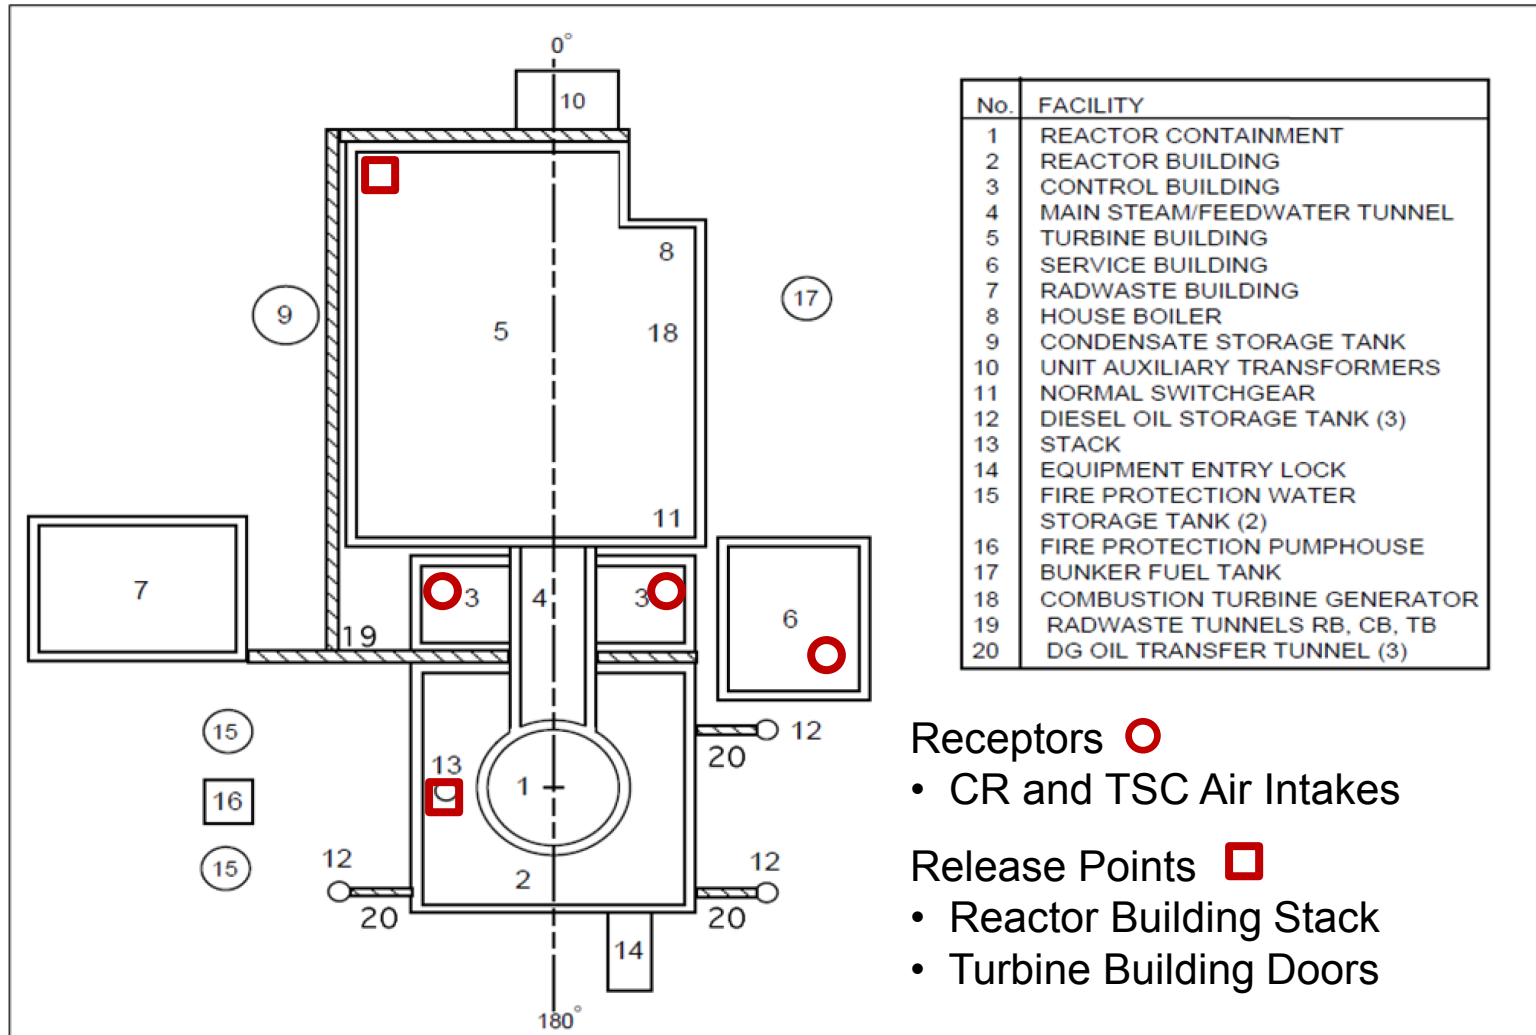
0°

10

8

9

5

18

17

11

7

3

4

3

6

19

15

12

20

13

1

16

2

15

12

12

20

20

14

180°

| No. | FACILITY |
|---|---|
| 1 | REACTOR CONTAINMENT |
| 2 | REACTOR BUILDING |
| 3 | CONTROL BUILDING |
| 4 | MAIN STEAM/FEEDWATER TUNNEL |
| 5 | TURBINE BUILDING |
| 6 | SERVICE BUILDING |
| 7 | RADWASTE BUILDING |
| 8 | HOUSE BOILER |
| 9 | CONDENSATE STORAGE TANK |
| 10 | UNIT AUXILIARY TRANSFORMERS |
| 11 | NORMAL SWITCHGEAR |
| 12 | DIESEL OIL STORAGE TANK (3) |
| 13 | STACK |
| 14 | EQUIPMENT ENTRY LOCK |
| 15 | FIRE PROTECTION WATER STORAGE TANK (2) |
| 16 | FIRE PROTECTION PUMPHOUSE |
| 17 | BUNKER FUEL TANK |
| 18 | COMBUSTION TURBINE GENERATOR |
| 19 | RADWASTE TUNNELS RB, CB, TB |
| 20 | DG OIL TRANSFER TUNNEL (3) |

Receptors
• CR and TSC Air Intakes

Release Points
• Reactor Building Stack
• Turbine Building Doors